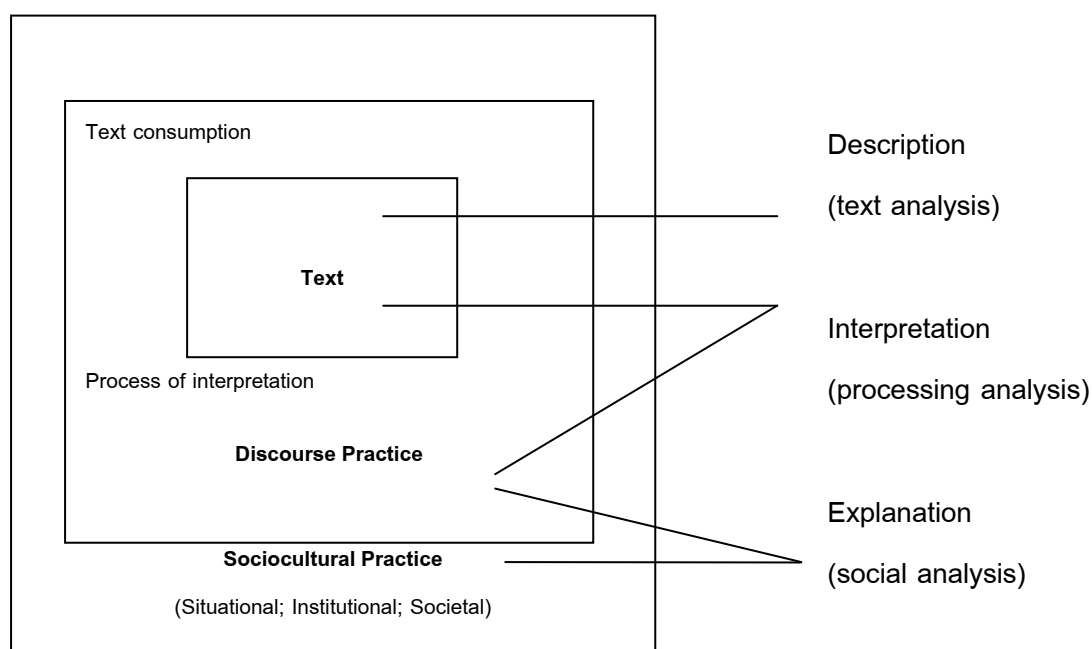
Text consumption

Text

Process of interpretation

Discourse Practice

Sociocultural Practice

(Situational; Institutional; Societal)

Description

(text analysis)

Interpretation

(processing analysis)

Explanation

(social analysis)